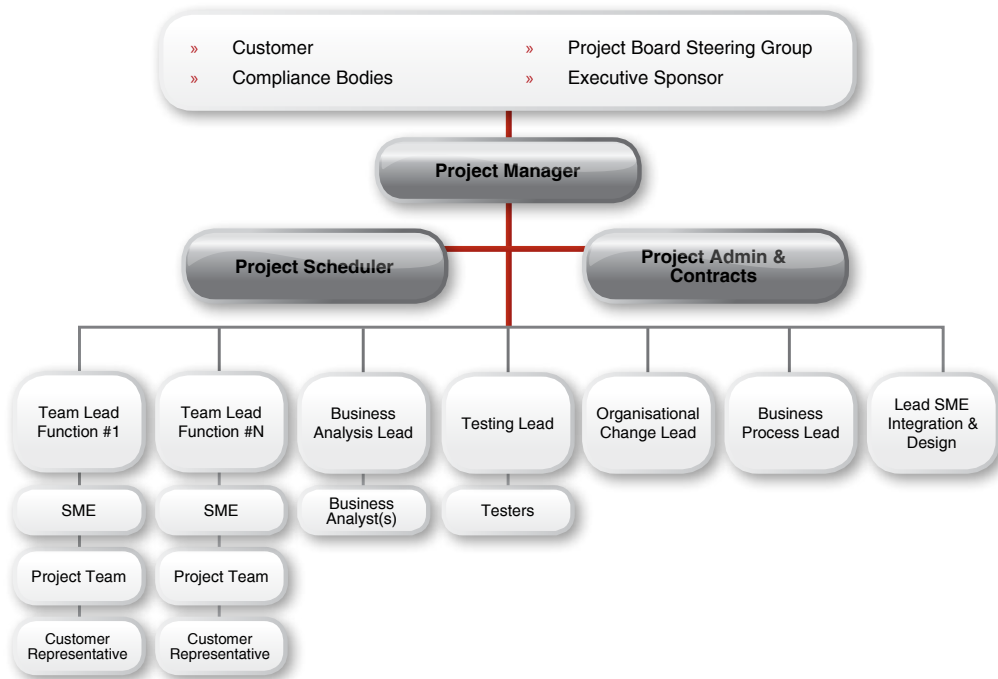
» Customer
» Compliance Bodies
» Project Board Steering Group
» Executive Sponsor

Project Manager

Project Scheduler

Project Admin & Contracts

Team Lead Function #1

SME

Project Team

Customer Representative

Team Lead Function #N

SME

Project Team

Customer Representative

Business Analysis Lead

Business Analyst(s)

Testing Lead

Testers

Organisational Change Lead

Business Process Lead

Lead SME Integration & Design